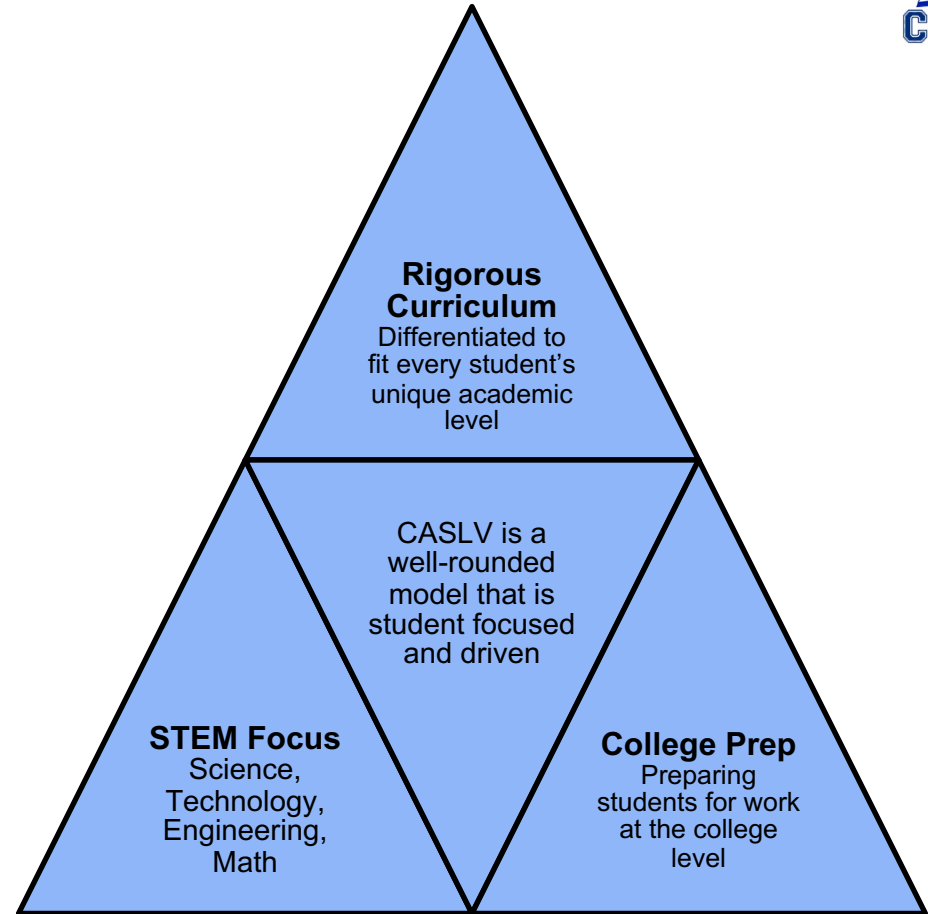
Rigorous Curriculum
Differentiated to fit every student's unique academic level

CASLV is a well-rounded model that is student focused and driven

STEM Focus
Science, Technology, Engineering, Math

College Prep
Preparing students for work at the college level